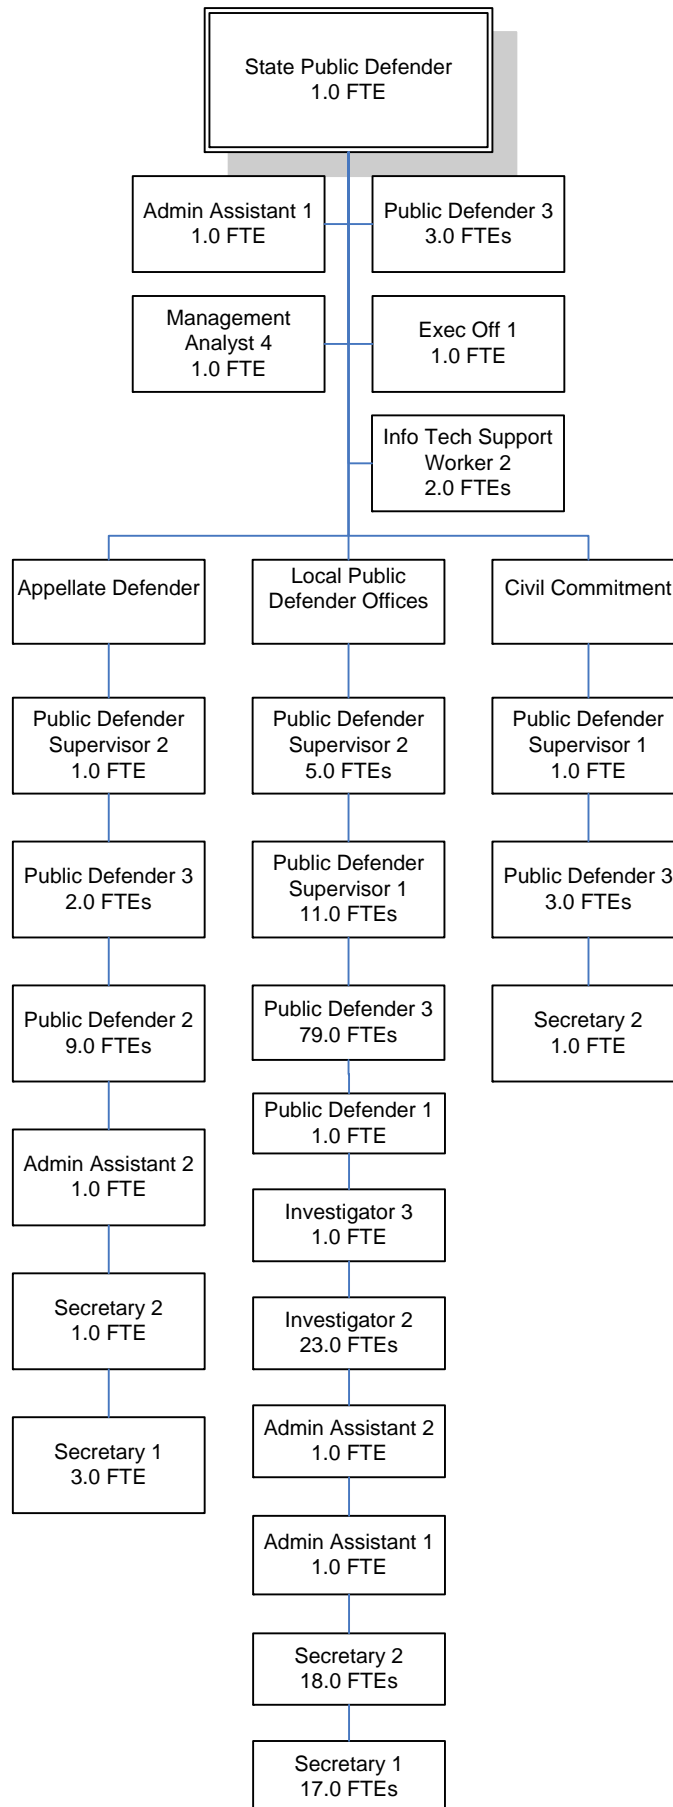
State Public Defender
1.0 FTE

Admin Assistant 1
1.0 FTE

Public Defender 3
3.0 FTEs

Management Analyst 4
1.0 FTE

Exec Off 1
1.0 FTE

Info Tech Support Worker 2
2.0 FTEs

Appellate Defender

Public Defender Supervisor 2
1.0 FTE

Public Defender 3
2.0 FTEs

Public Defender 2
9.0 FTEs

Admin Assistant 2
1.0 FTE

Secretary 2
1.0 FTE

Secretary 1
3.0 FTE

Local Public Defender Offices

Public Defender Supervisor 2
5.0 FTEs

Public Defender Supervisor 1
11.0 FTEs

Public Defender 3
79.0 FTEs

Public Defender 1
1.0 FTE

Investigator 3
1.0 FTE

Investigator 2
23.0 FTEs

Admin Assistant 2
1.0 FTE

Admin Assistant 1
1.0 FTE

Secretary 2
18.0 FTEs

Secretary 1
17.0 FTEs

Civil Commitment

Public Defender Supervisor 1
1.0 FTE

Public Defender 3
3.0 FTEs

Secretary 2
1.0 FTE